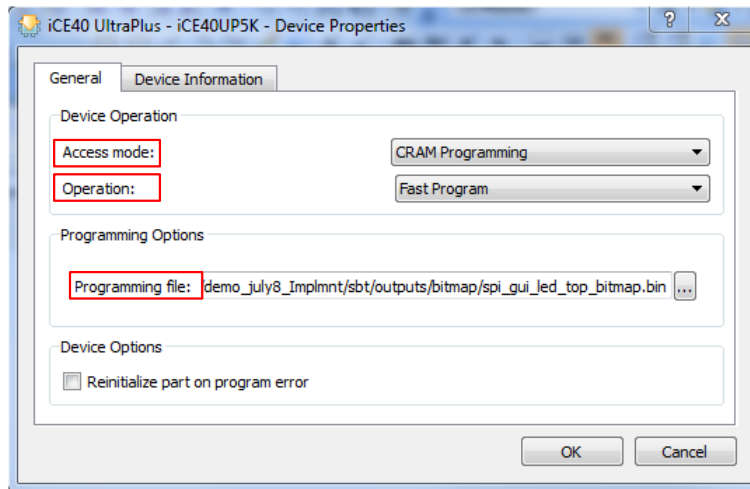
iCE40 UltraPlus - iCE40UP5K - Device Properties

?

X

General

Device Information

Device Operation

Access mode:

CRAM Programming

Operation:

Fast Program

Programming Options

Programming file:

demo_july8_Implmnt/sbt/outputs/bitmap/spi_gui_led_top_bitmap.bin

...

Device Options

Reinitialize part on program error

OK

Cancel